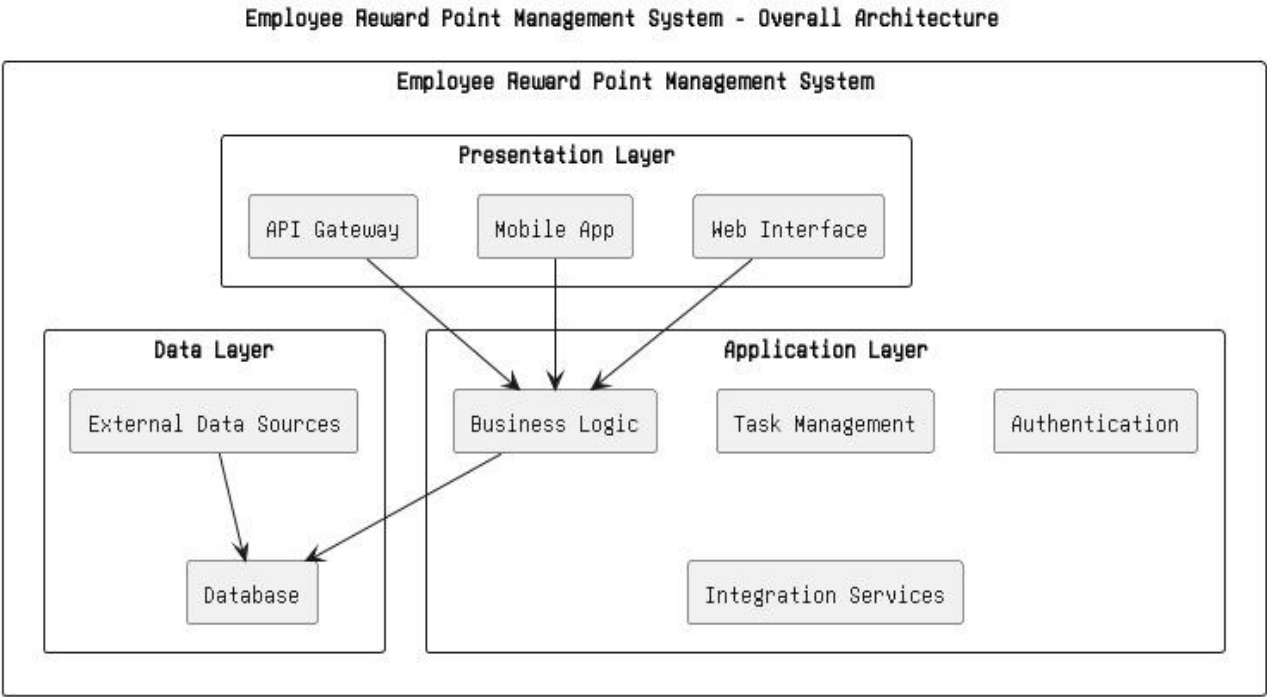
Employee Reward Point Management System - Overall Architecture

Employee Reward Point Management System

Presentation Layer

API Gateway

Mobile App

Web Interface

Data Layer

External Data Sources

Database

Application Layer

Business Logic

Task Management

Authentication

Integration Services